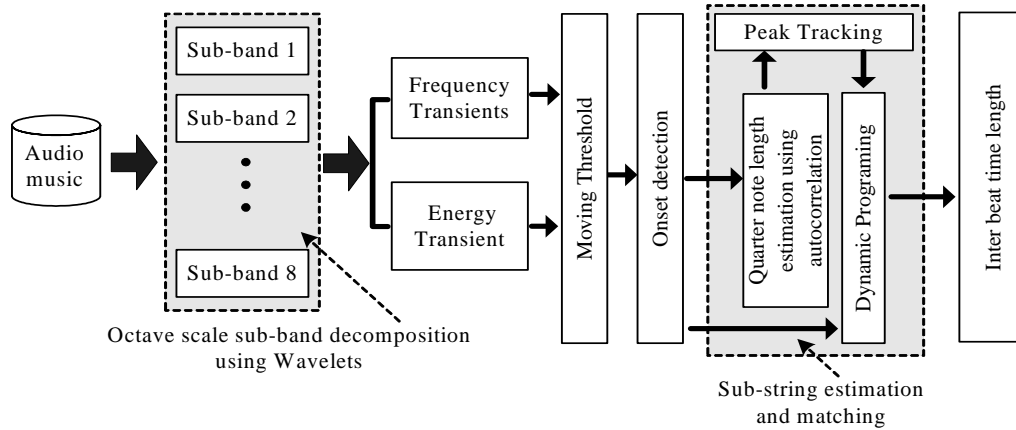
Audio music

Sub-band 1

Sub-band 2

Sub-band 8

Octave scale sub-band decomposition using Wavelets

Frequency Transients

Energy Transient

Moving Threshold

Onset detection

Peak Tracking

Quarter note length estimation using autocorrelation

Dynamic Programing

Sub-string estimation and matching

Inter beat time length